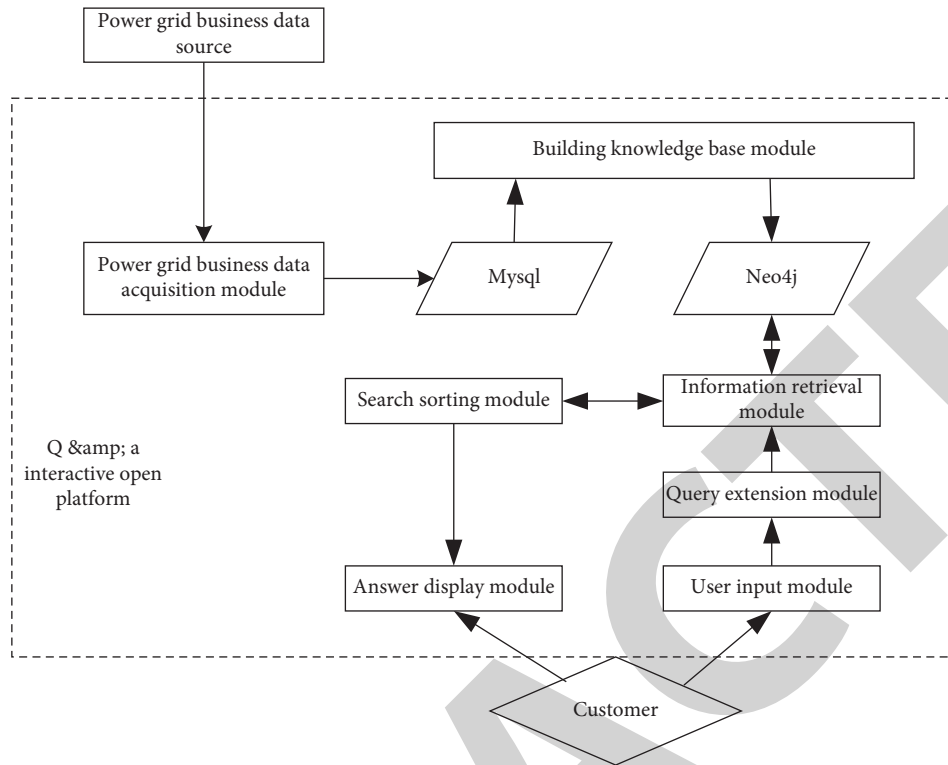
Power grid business data source

Building knowledge base module

Power grid business data acquisition module

Mysql

Neo4j

Search sorting module

Information retrieval module

Q &amp; a interactive open platform

Query extension module

Answer display module

User input module

Customer